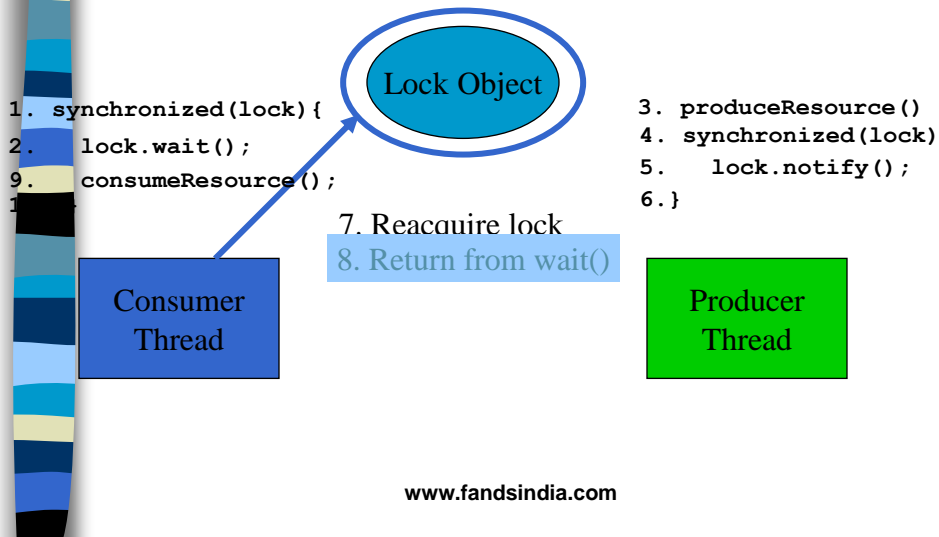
Lock Object

1. synchronized(lock){
2. lock.wait();
9. consumeResource();
1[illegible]

3. produceResource()
4. synchronized(lock)
5. lock.notify();
6.}

7. Reacquire lock
8. Return from wait()

Consumer Thread

Producer Thread

www.fandsindia.com